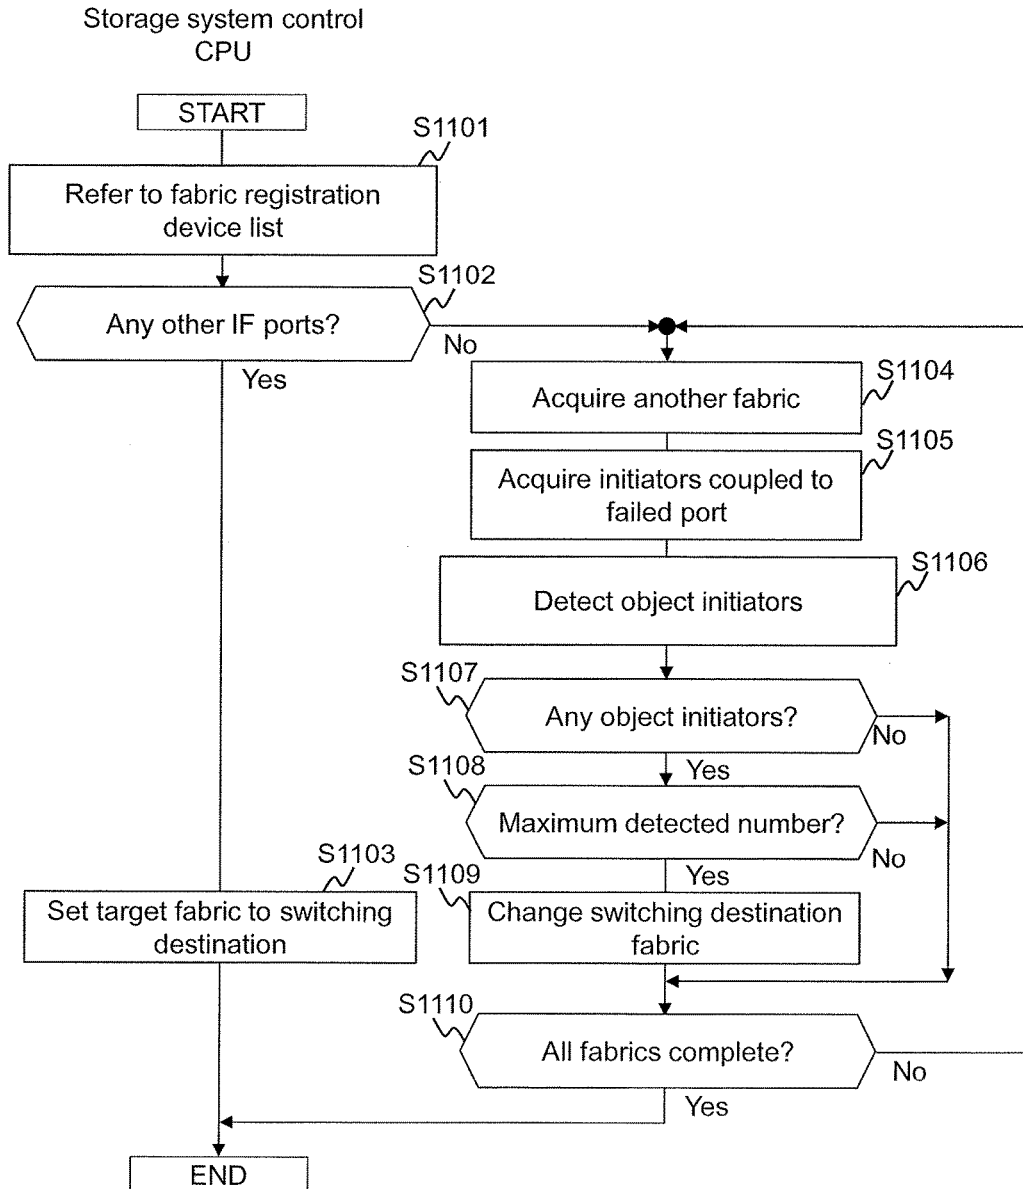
Storage system control CPU

START

S1101

Refer to fabric registration device list

S1102

Any other IF ports?

No

Yes

S1104

Acquire another fabric

S1105

Acquire initiators coupled to failed port

S1106

Detect object initiators

S1107

Any object initiators?

No

Yes

S1108

Maximum detected number?

No

Yes

S1103

Set target fabric to switching destination

S1109

Change switching destination fabric

S1110

All fabrics complete?

No

Yes

END